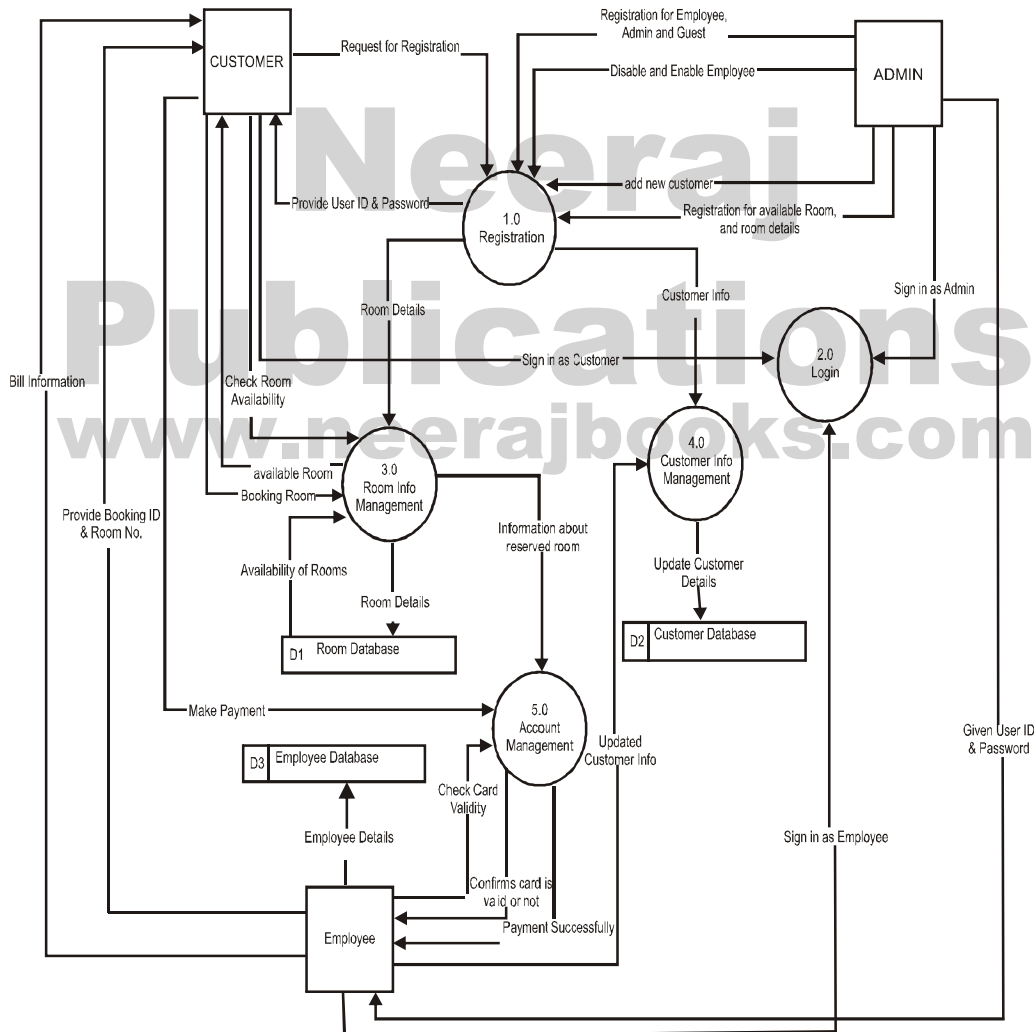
CUSTOMER

Request for Registration

Registration for Employee, Admin and Guest

Disable and Enable Employee

ADMIN

Neeraj Publications www.neerajbooks.com

add new customer

Provide User ID & Password

1.0 Registration

Registration for available Room, and room details

Room Details

Customer Info

Sign in as Admin

Bill Information

Sign in as Customer

2.0 Login

Check Room Availability

available Room

3.0 Room Info Management

4.0 Customer Info Management

Booking Room

Provide Booking ID & Room No.

Information about reserved room

Availability of Rooms

Update Customer Details

Room Details

D1 Room Database

D2 Customer Database

Make Payment

5.0 Account Management

Updated Customer Info

Given User ID & Password

D3 Employee Database

Check Card Validity

Employee Details

Sign in as Employee

Confirms card is valid or not

Employee

Payment Successfully